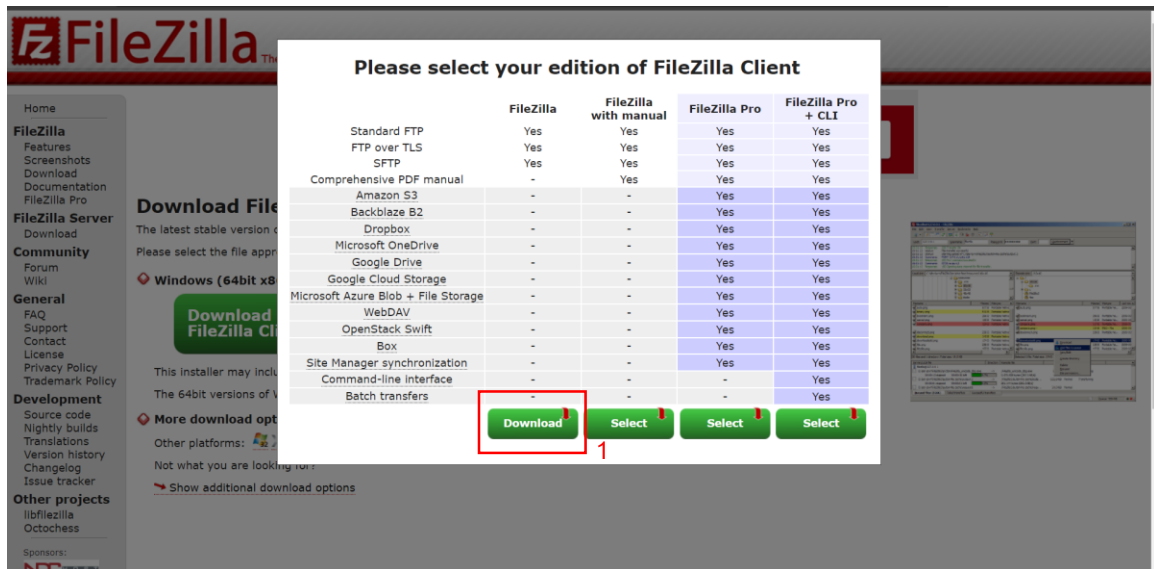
FileZilla The

Home
FileZilla
Features
Screenshots
Download
Documentation
FileZilla Pro
FileZilla Server
Download
Community
Forum
Wiki
General
FAQ
Support
Contact
License
Privacy Policy
Trademark Policy
Development
Source code
Nightly builds
Translations
Version history
Changelog
Issue tracker
Other projects
libfilezilla
Octochess

Sponsors:

Download File
The latest stable version
Please select the file appr
Windows (64bit x8
Download FileZilla Cl
This installer may inclu
The 64bit versions of W
More download opt
Other platforms:
Not what you are looking for?
Show additional download options

Please select your edition of FileZilla Client

| | FileZilla | FileZilla with manual | FileZilla Pro | FileZilla Pro + CLI |
|---|---|---|---|---|
| Standard FTP | Yes | Yes | Yes | Yes |
| FTP over TLS | Yes | Yes | Yes | Yes |
| SFTP | Yes | Yes | Yes | Yes |
| Comprehensive PDF manual | - | Yes | Yes | Yes |
| Amazon S3 | - | - | Yes | Yes |
| Backblaze B2 | - | - | Yes | Yes |
| Dropbox | - | - | Yes | Yes |
| Microsoft OneDrive | - | - | Yes | Yes |
| Google Drive | - | - | Yes | Yes |
| Google Cloud Storage | - | - | Yes | Yes |
| Microsoft Azure Blob + File Storage | - | - | Yes | Yes |
| WebDAV | - | - | Yes | Yes |
| OpenStack Swift | - | - | Yes | Yes |
| Box | - | - | Yes | Yes |
| Site Manager synchronization | - | - | Yes | Yes |
| Command-line interface | - | - | - | Yes |
| Batch transfers | - | - | - | Yes |
| | Download | Select | Select | Select |

1